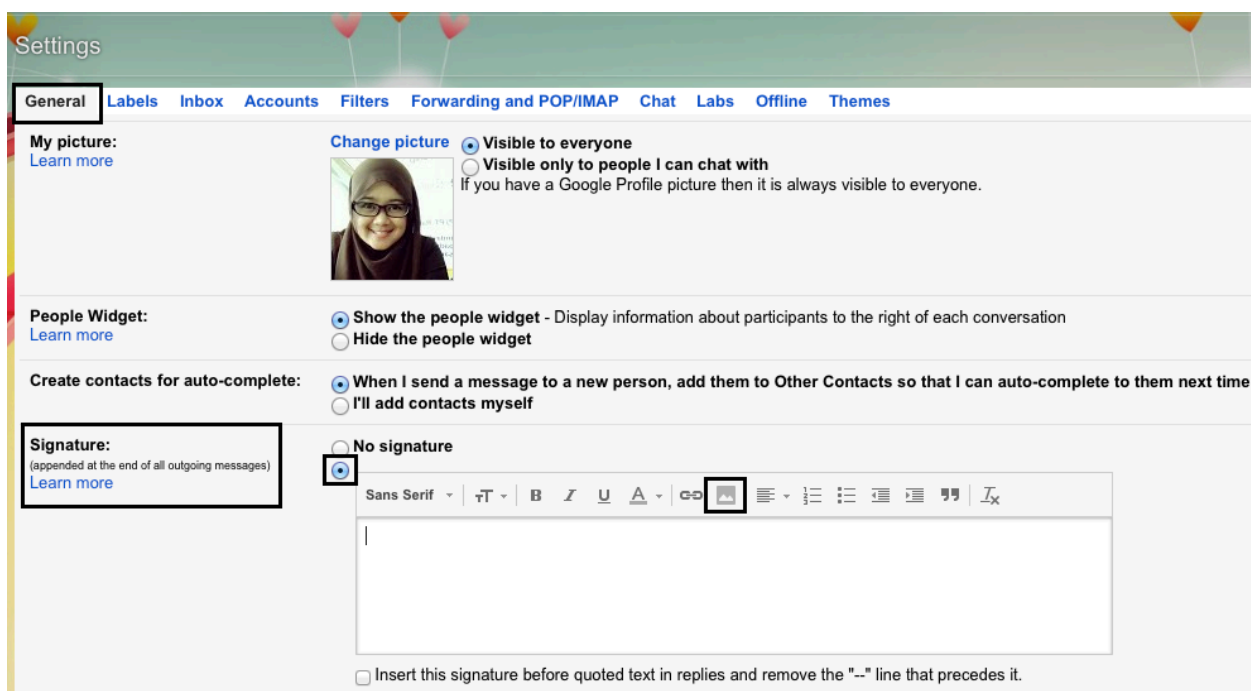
Settings

General Labels Inbox Accounts Filters Forwarding and POP/IMAP Chat Labs Offline Themes

My picture:
Learn more

Change picture Visible to everyone
Visible only to people I can chat with
If you have a Google Profile picture then it is always visible to everyone.

People Widget:
Learn more

Show the people widget - Display information about participants to the right of each conversation
Hide the people widget

Create contacts for auto-complete:

When I send a message to a new person, add them to Other Contacts so that I can auto-complete to them next time
I'll add contacts myself

Signature:
(appended at the end of all outgoing messages)
Learn more

No signature

Sans Serif

Insert this signature before quoted text in replies and remove the "--" line that precedes it.